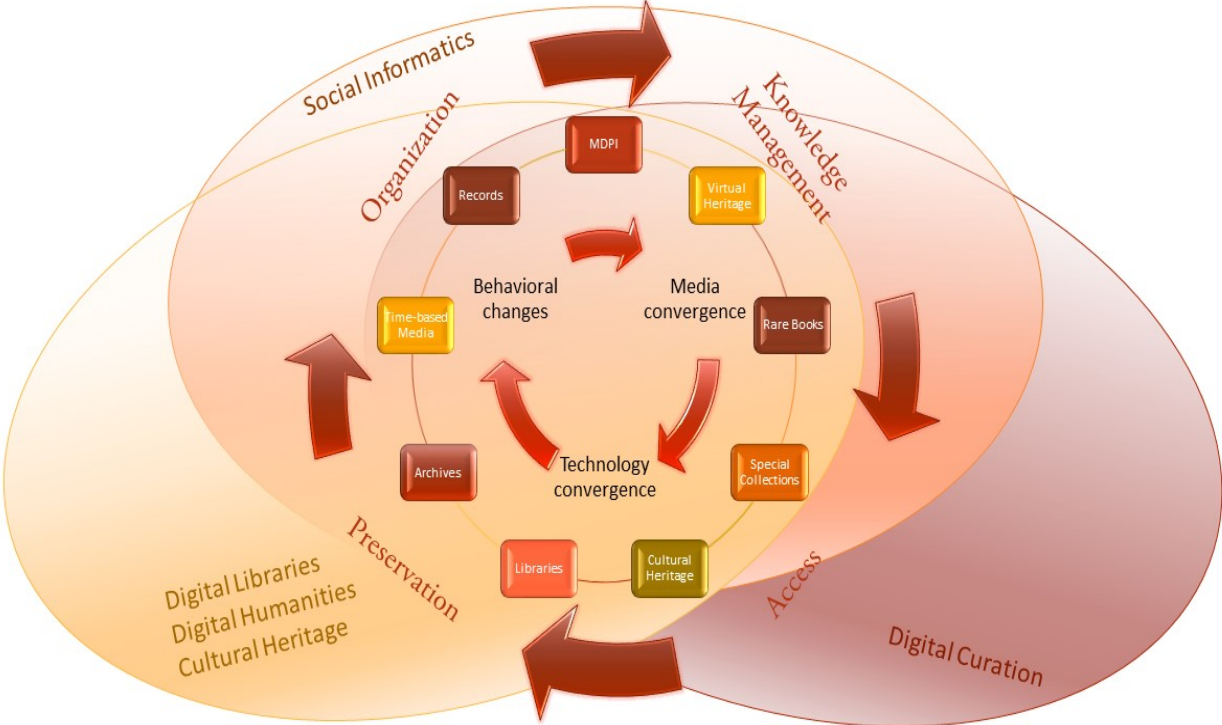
Social Informatics

Knowledge Management

Organization

MDPI

Records

Virtual Heritage

Behavioral changes

Media convergence

Time-based Media

Rare Books

Archives

Technology convergence

Special Collections

Preservation

Libraries

Cultural Heritage

Access

Digital Libraries
Digital Humanities
Cultural Heritage

Digital Curation